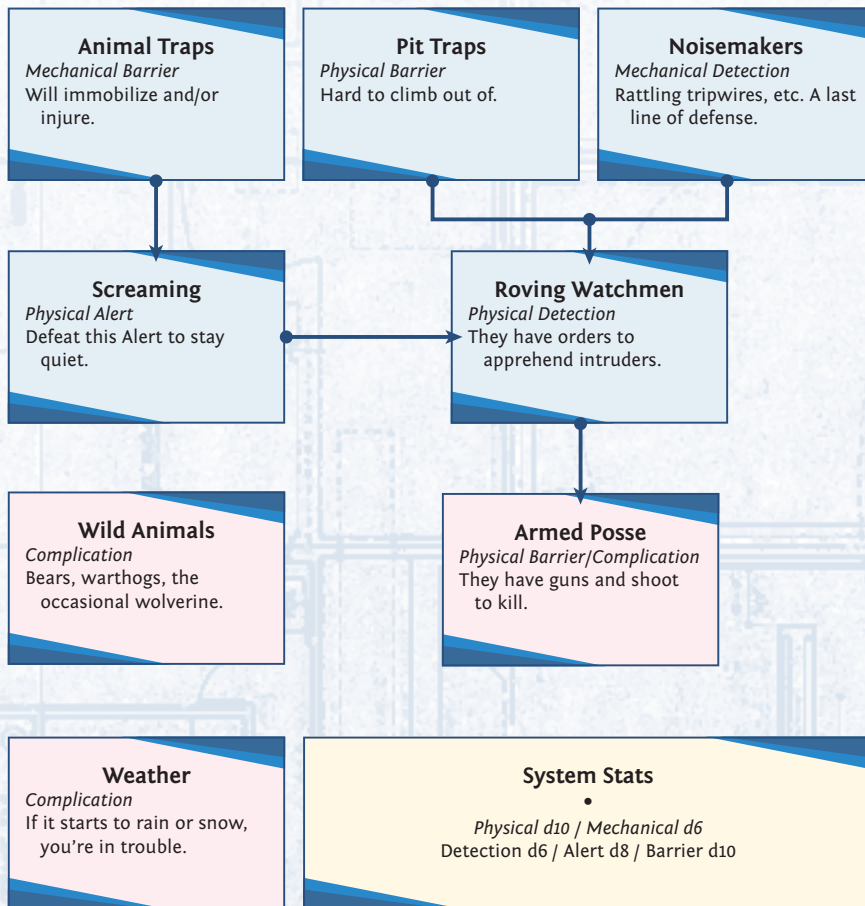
**Animal Traps**
*Mechanical Barrier*
Will immobilize and/or injure.

**Pit Traps**
*Physical Barrier*
Hard to climb out of.

**Noisemakers**
*Mechanical Detection*
Rattling tripwires, etc. A last line of defense.

**Screaming**
*Physical Alert*
Defeat this Alert to stay quiet.

**Roving Watchmen**
*Physical Detection*
They have orders to apprehend intruders.

**Wild Animals**
*Complication*
Bears, warthogs, the occasional wolverine.

**Armed Posse**
*Physical Barrier/Complication*
They have guns and shoot to kill.

**Weather**
*Complication*
If it starts to rain or snow, you're in trouble.

**System Stats**
•
*Physical d10 / Mechanical d6*
Detection d6 / Alert d8 / Barrier d10